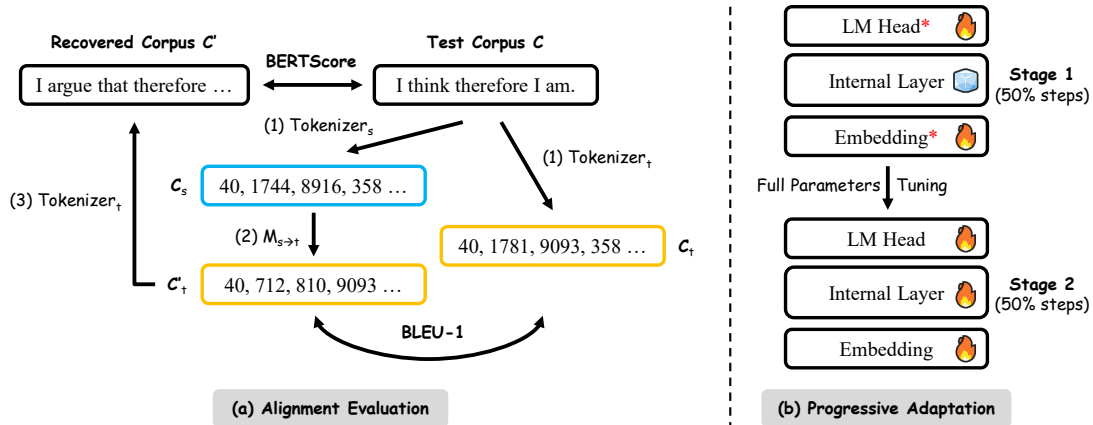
Recovered Corpus $C'$

BERTScore

Test Corpus $C$

I argue that therefore …

I think therefore I am.

(1) Tokenizer$_s$

(1) Tokenizer$_t$

$C_s$ 40, 1744, 8916, 358 …

(3) Tokenizer$_t$

(2) $M_{s\to t}$

40, 1781, 9093, 358 … $C_t$

$C'_t$ 40, 712, 810, 9093 …

BLEU-1

(a) Alignment Evaluation

LM Head*

Internal Layer

Stage 1 (50% steps)

Embedding*

Full Parameters Tuning

LM Head

Internal Layer

Stage 2 (50% steps)

Embedding

(b) Progressive Adaptation